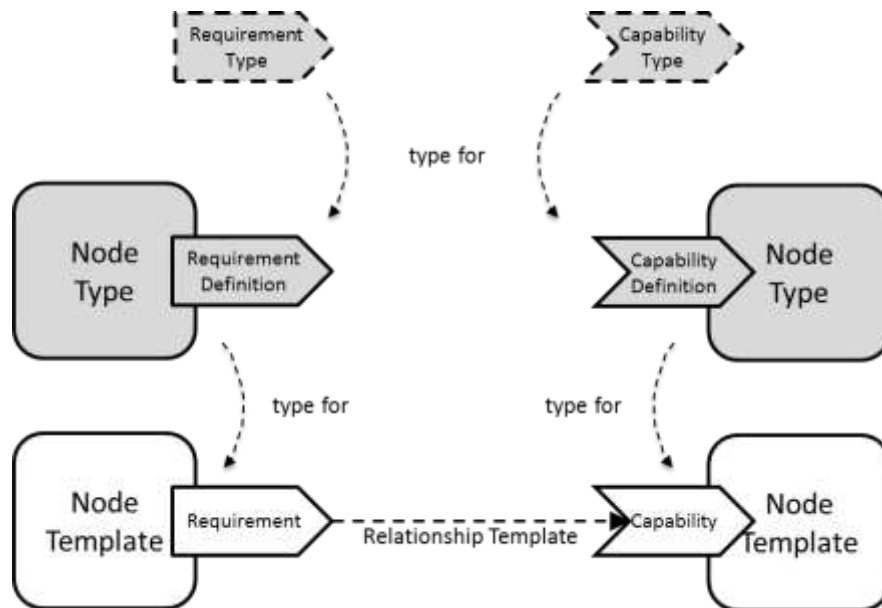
Requirement Type

Capability Type

type for

Node Type

Requirement Definition

Capability Definition

Node Type

type for

type for

Node Template

Requirement

Relationship Template

Capability

Node Template